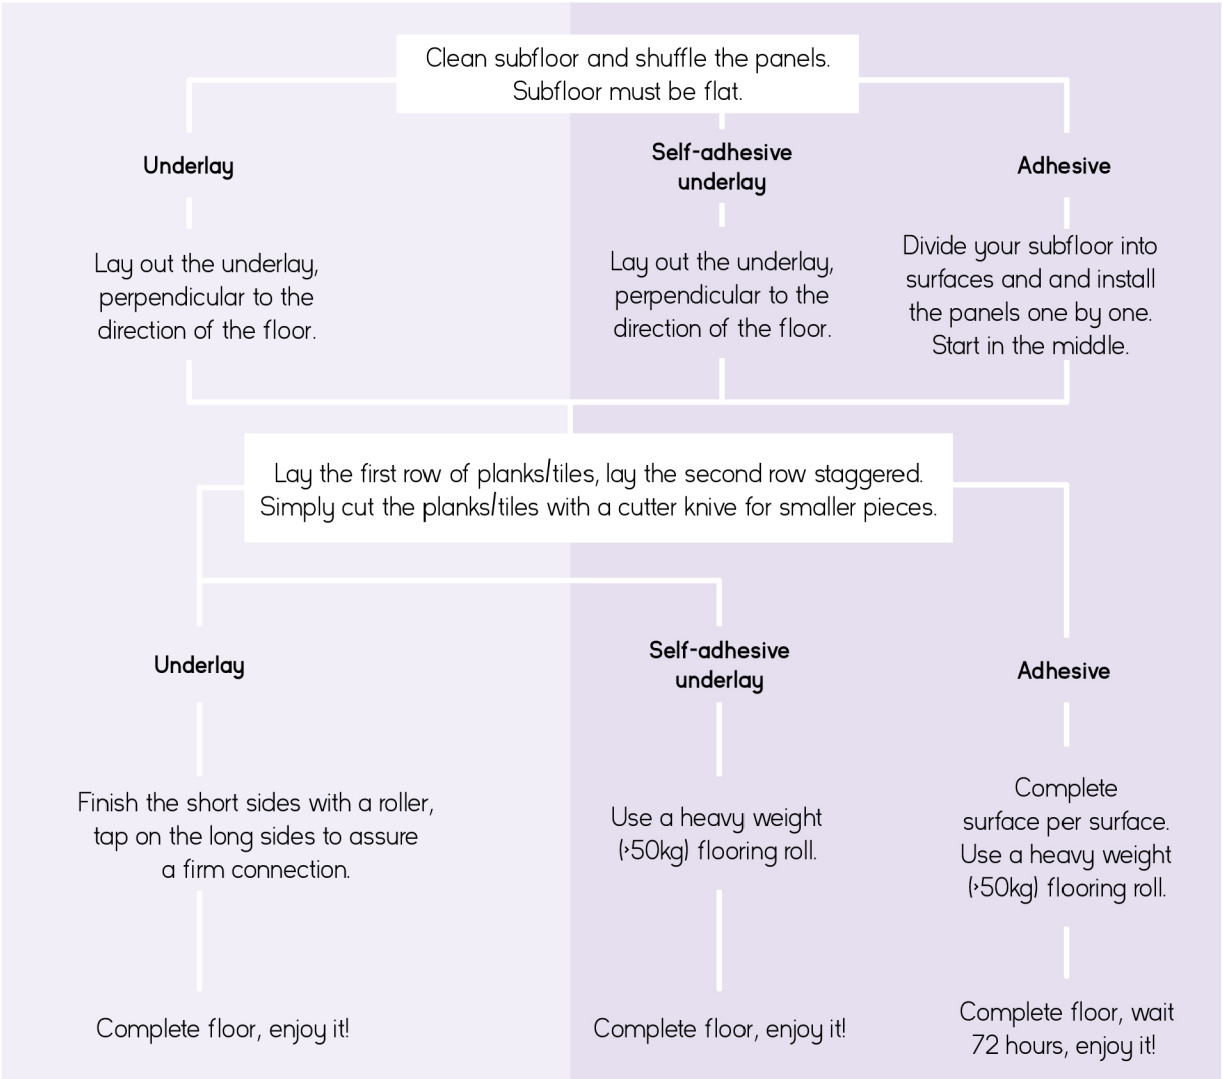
Clean subfloor and shuffle the panels. Subfloor must be flat.

Underlay

Lay out the underlay, perpendicular to the direction of the floor.

Self-adhesive underlay

Lay out the underlay, perpendicular to the direction of the floor.

Adhesive

Divide your subfloor into surfaces and and install the panels one by one. Start in the middle.

Lay the first row of planks/tiles, lay the second row staggered. Simply cut the planks/tiles with a cutter knive for smaller pieces.

Underlay

Finish the short sides with a roller, tap on the long sides to assure a firm connection.

Complete floor, enjoy it!

Self-adhesive underlay

Use a heavy weight (>50kg) flooring roll.

Complete floor, enjoy it!

Adhesive

Complete surface per surface. Use a heavy weight (>50kg) flooring roll.

Complete floor, wait 72 hours, enjoy it!